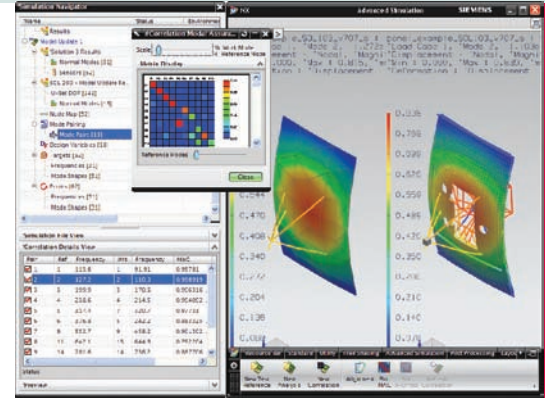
Simulation Navigator

Name

Status

Environment

Results

Model Update 1

Solution 1 Results

Normal Modes [10]

Sensors [84]

SOL 103 - Model Update Re...

Initial DOF [142]

Normal Modes [10]

Node Map [22]

Mode Pairing

Mode Pairs [10]

Design Variables [10]

Targets [84]

Frequencies [10]

Mode Shapes [10]

Errors [87]

Frequencies [??]

Mode Shapes [21]

Simulation File View

Correlation Details View

| Pair | Ref | Frequency | Wrk | Frequency | MAC |
|---|---|---|---|---|---|
| 1 | 1 | 113.6 | 1 | 91.91 | 0.95781 |
| 2 | 2 | 127.2 | 2 | 130.1 | 0.959919 |
| 3 | 3 | 209.9 | 3 | 170.5 | 0.956316 |
| 4 | 4 | 238.6 | 4 | 214.5 | 0.954822 |
| 5 | 5 | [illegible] | 5 | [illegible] | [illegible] |
| 6 | 6 | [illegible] | 6 | 282.2 | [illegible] |
| 7 | 7 | 553.7 | 8 | 458.2 | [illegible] |
| 8 | 11 | 647.1 | 15 | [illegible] | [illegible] |
| 9 | 14 | 780.8 | 14 | 738.2 | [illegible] |

Status

Preview

NX

Advanced Simulation

SIEMENS

Correlation Modal Assura...

Scale

Work Mode

Reference Mode

Matrix Display

Reference Modes

Close

0.544

0.476

0.408

0.340

0.272

0.204

0.136

0.068

0.000

0.038

0.076

0.114

0.958

0.478

0.410

0.342

0.274

0.206

0.136

0.068

0.000

New Test Reference

New Analysis

New Correlation

Adjustments

MAC

Analysis

Standard

Utility

Advanced Simulation

Post Processing

Layout